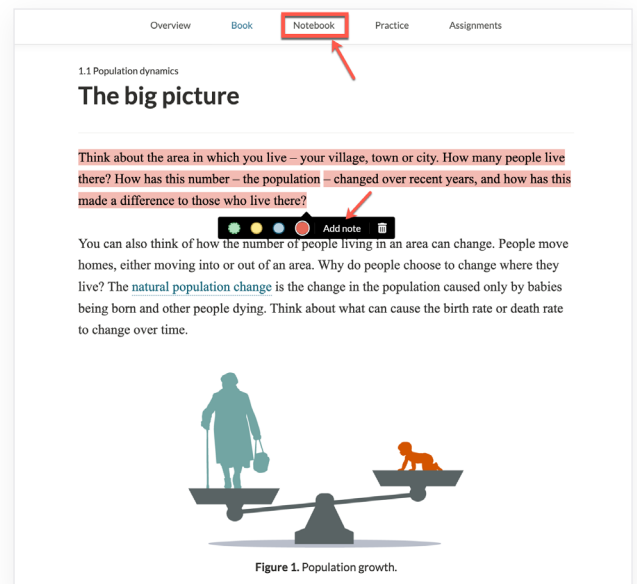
Overview Book Notebook Practice Assignments

1.1 Population dynamics

The big picture

Think about the area in which you live – your village, town or city. How many people live there? How has this number – the population – changed over recent years, and how has this made a difference to those who live there?

Add note

You can also think of how the number of people living in an area can change. People move homes, either moving into or out of an area. Why do people choose to change where they live? The natural population change is the change in the population caused only by babies being born and other people dying. Think about what can cause the birth rate or death rate to change over time.

Figure 1. Population growth.